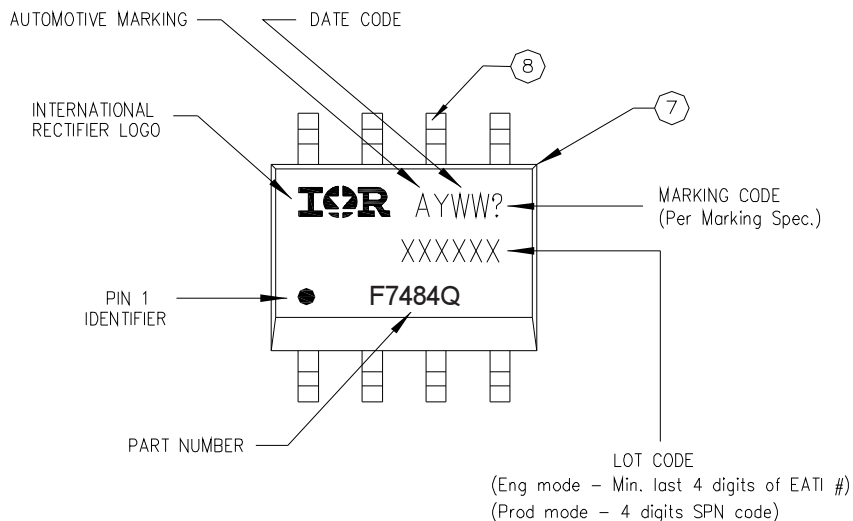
AUTOMOTIVE MARKING

DATE CODE

8

7

INTERNATIONAL RECTIFIER LOGO

IOR AYWW?

MARKING CODE (Per Marking Spec.)

XXXXXX

PIN 1 IDENTIFIER

F7484Q

PART NUMBER

LOT CODE
(Eng mode – Min. last 4 digits of EATI #)
(Prod mode – 4 digits SPN code)